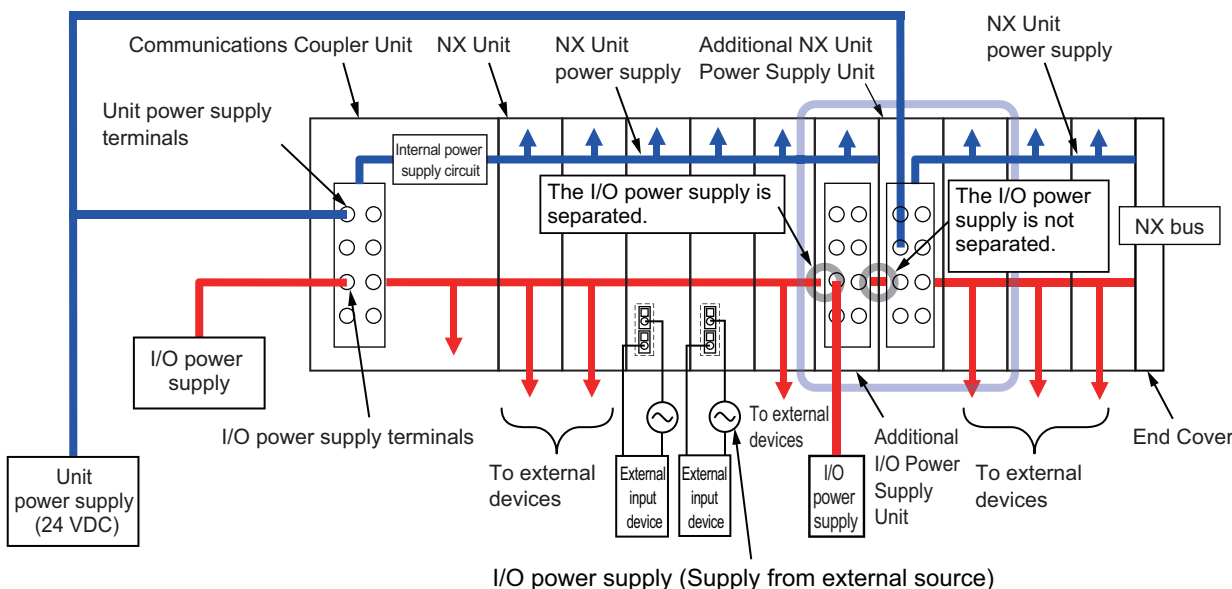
Communications Coupler Unit

NX Unit

NX Unit power supply

Additional NX Unit Power Supply Unit

NX Unit power supply

Unit power supply terminals

Internal power supply circuit

The I/O power supply is separated.

The I/O power supply is not separated.

NX bus

I/O power supply

I/O power supply terminals

To external devices

External input device

External input device

To external devices

I/O power supply

Additional I/O Power Supply Unit

To external devices

End Cover

Unit power supply (24 VDC)

I/O power supply (Supply from external source)